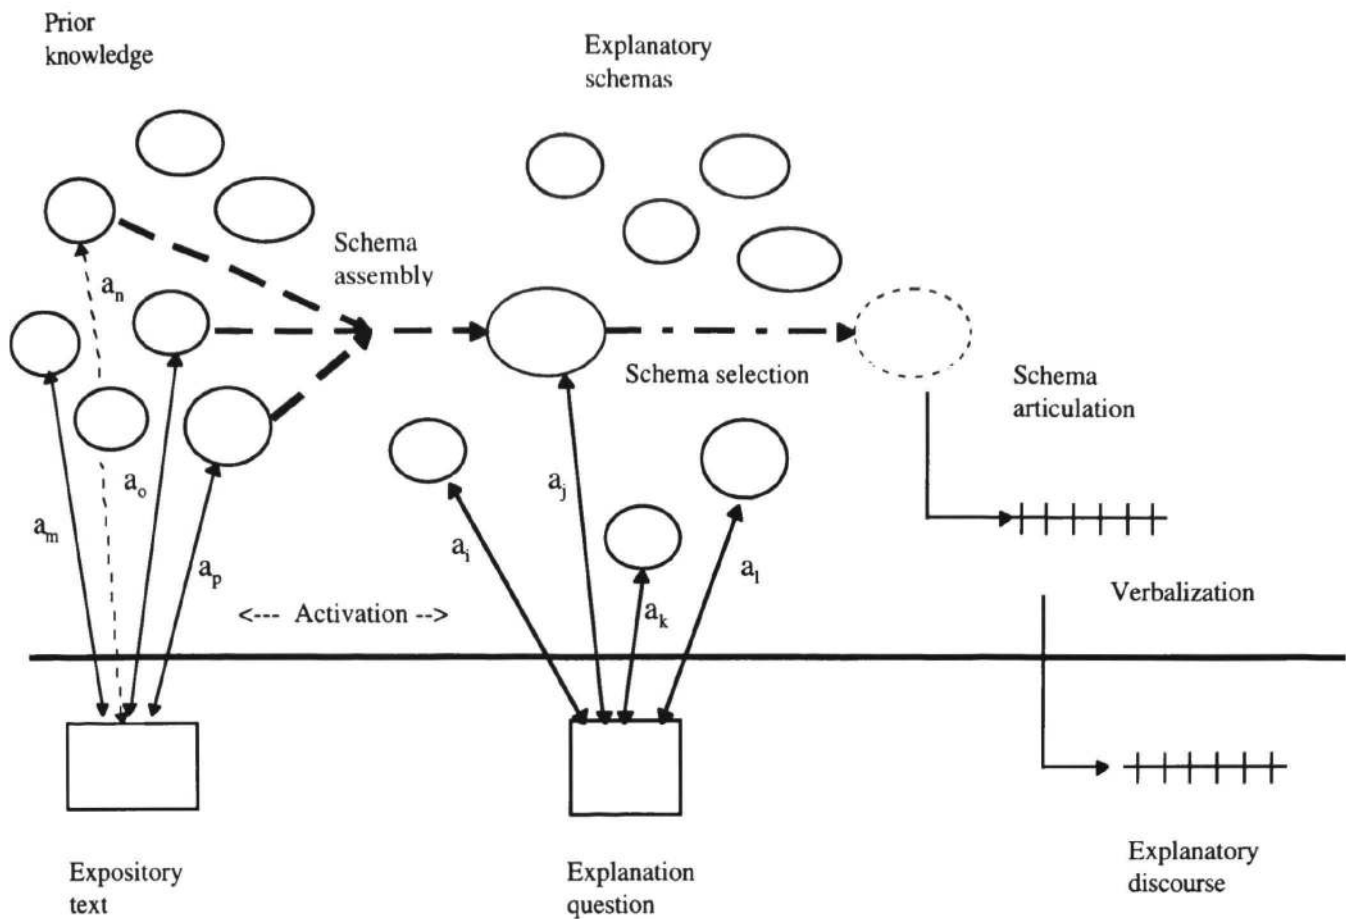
Prior knowledge

Explanatory schemas

Schema assembly

$a_n$

Schema selection

Schema articulation

$a_o$

$a_j$

$a_m$

$a_i$

$a_p$

$a_l$

$a_k$

<--- Activation -->

Verbalization

Expository text

Explanation question

Explanatory discourse